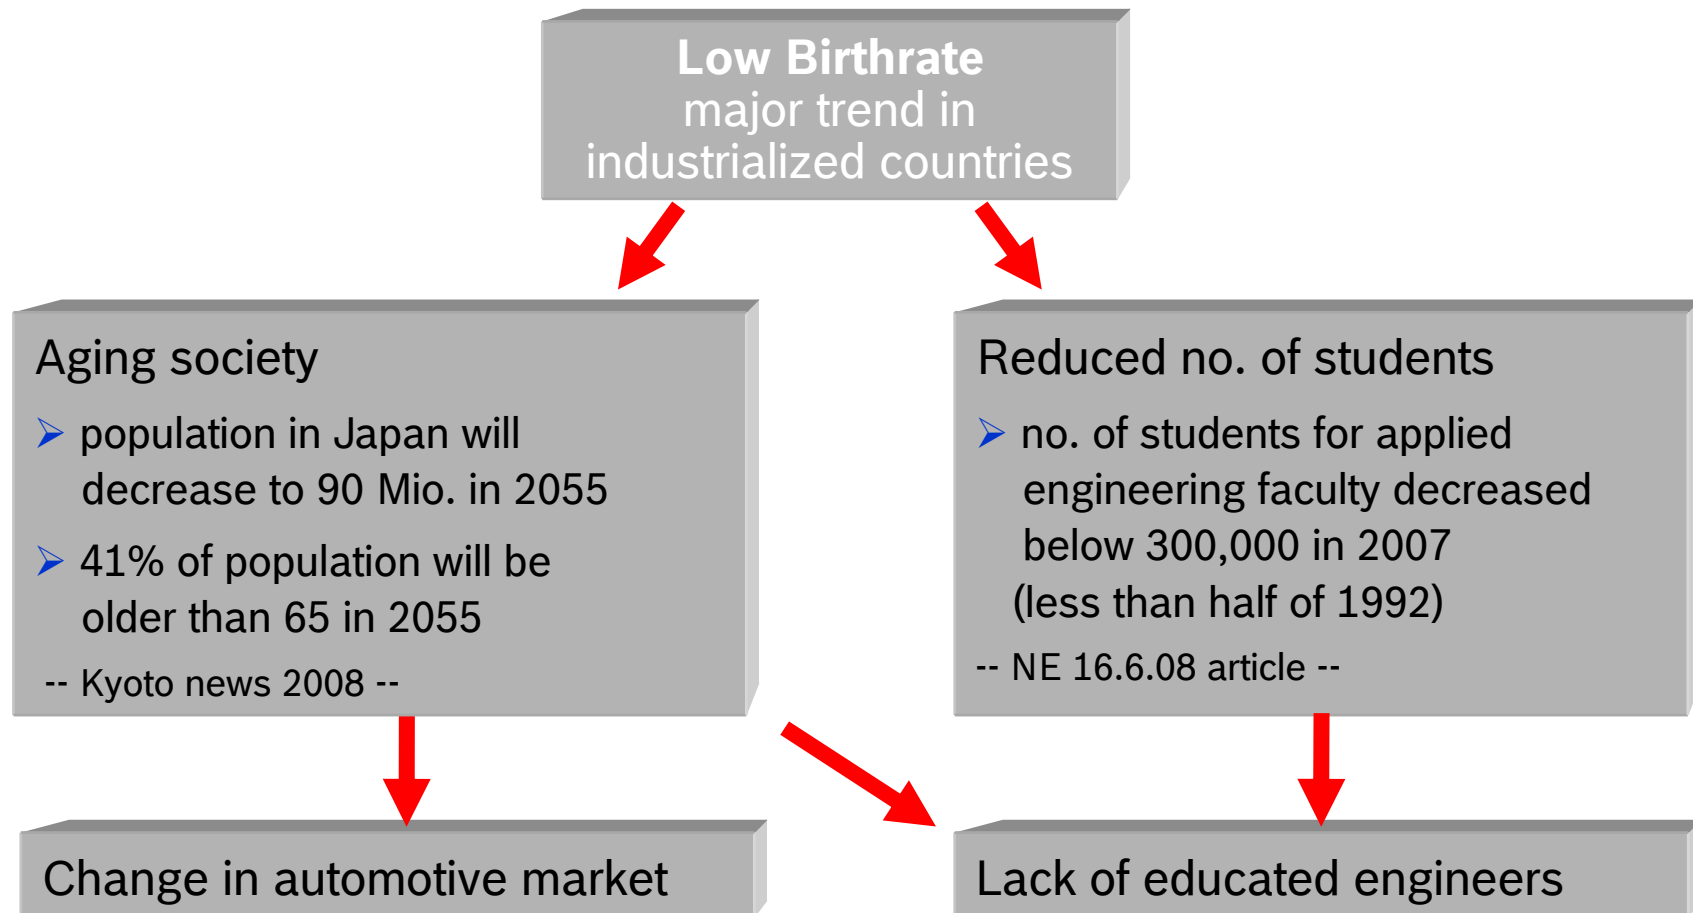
Low Birthrate
major trend in industrialized countries

Aging society

population in Japan will decrease to 90 Mio. in 2055

41% of population will be older than 65 in 2055

-- Kyoto news 2008 --

Reduced no. of students

no. of students for applied engineering faculty decreased below 300,000 in 2007 (less than half of 1992)

-- NE 16.6.08 article --

Change in automotive market

Lack of educated engineers